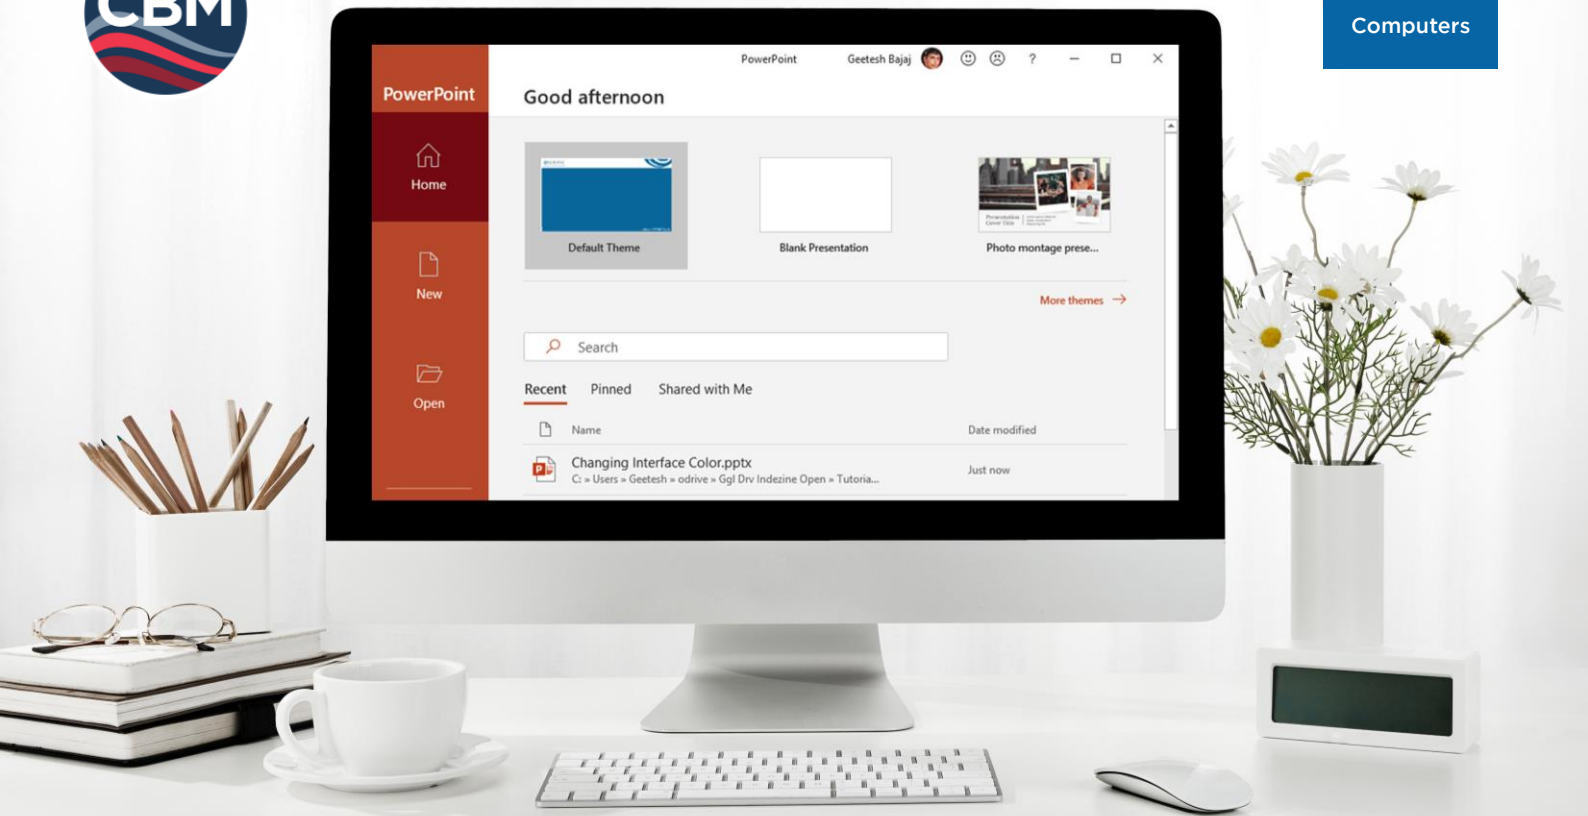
CBM

Computers

PowerPoint

PowerPoint Geetesh Bajaj ? – ☐ ✕

Home

New

Open

Good afternoon

Default Theme

Blank Presentation

Photo montage prese...

More themes →

Search

Recent Pinned Shared with Me

Name Date modified

Changing Interface Color.pptx
C: » Users » Geetesh » odrive » Ggl Drv Indezine Open » Tutoria...

Just now